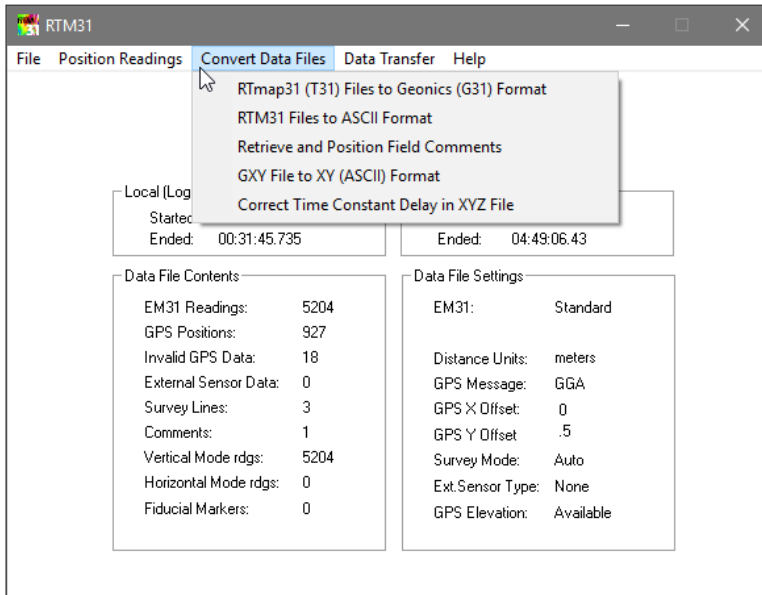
RTM31

File Position Readings Convert Data Files Data Transfer Help

RTmap31 (T31) Files to Geonics (G31) Format
RTM31 Files to ASCII Format
Retrieve and Position Field Comments
GXY File to XY (ASCII) Format
Correct Time Constant Delay in XYZ File

Local (Log
Startec
Ended: 00:31:45.735

Ended: 04:49:06.43

Data File Contents
EM31 Readings: 5204
GPS Positions: 927
Invalid GPS Data: 18
External Sensor Data: 0
Survey Lines: 3
Comments: 1
Vertical Mode rdgs: 5204
Horizontal Mode rdgs: 0
Fiducial Markers: 0

Data File Settings
EM31: Standard
Distance Units: meters
GPS Message: GGA
GPS X Offset: 0
GPS Y Offset .5
Survey Mode: Auto
Ext.Sensor Type: None
GPS Elevation: Available